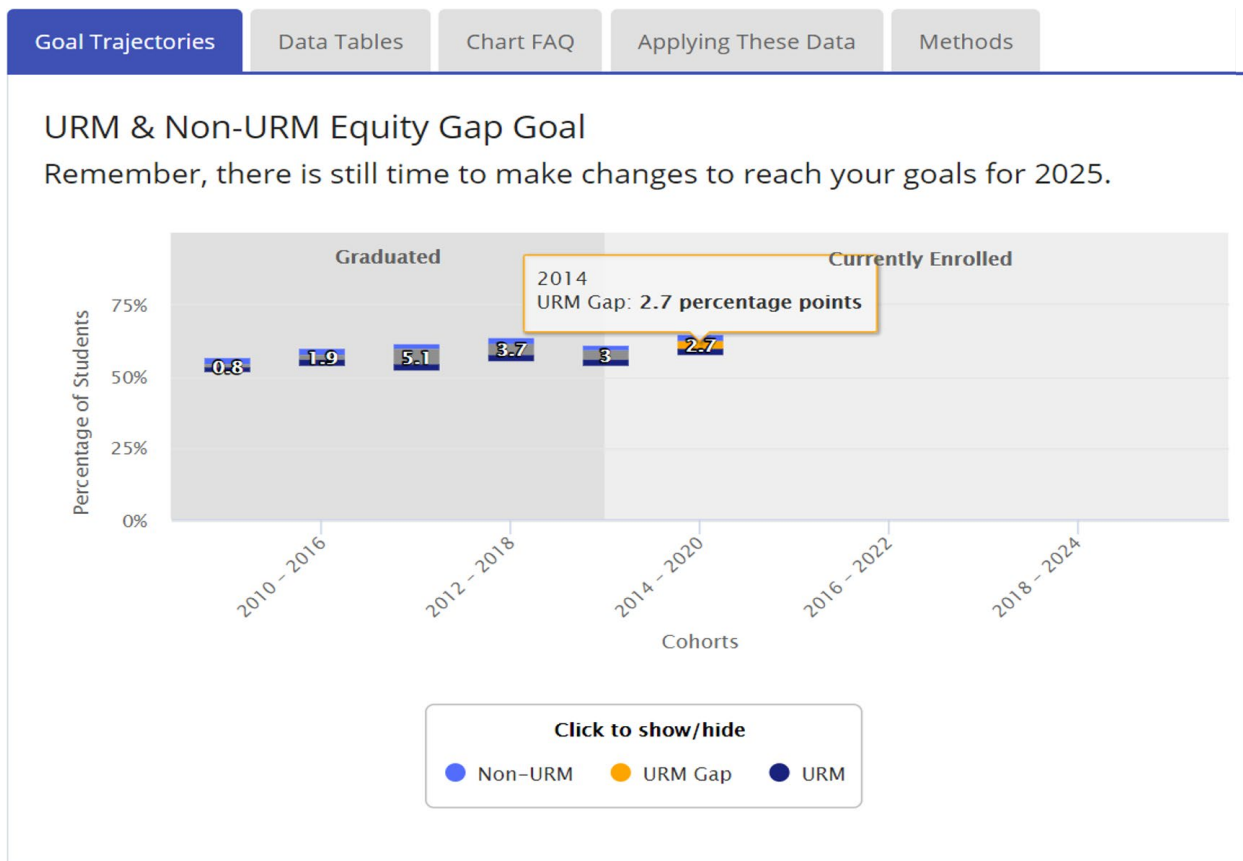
Goal Trajectories | Data Tables | Chart FAQ | Applying These Data | Methods

URM & Non-URM Equity Gap Goal

Remember, there is still time to make changes to reach your goals for 2025.

Graduated

Currently Enrolled

2014
URM Gap: 2.7 percentage points

75%
50%
25%
0%

Percentage of Students

0.8
1.9
5.1
3.7
3
2.7

2010 – 2016
2012 – 2018
2014 – 2020
2016 – 2022
2018 – 2024

Cohorts

Click to show/hide

Non-URM
URM Gap
URM